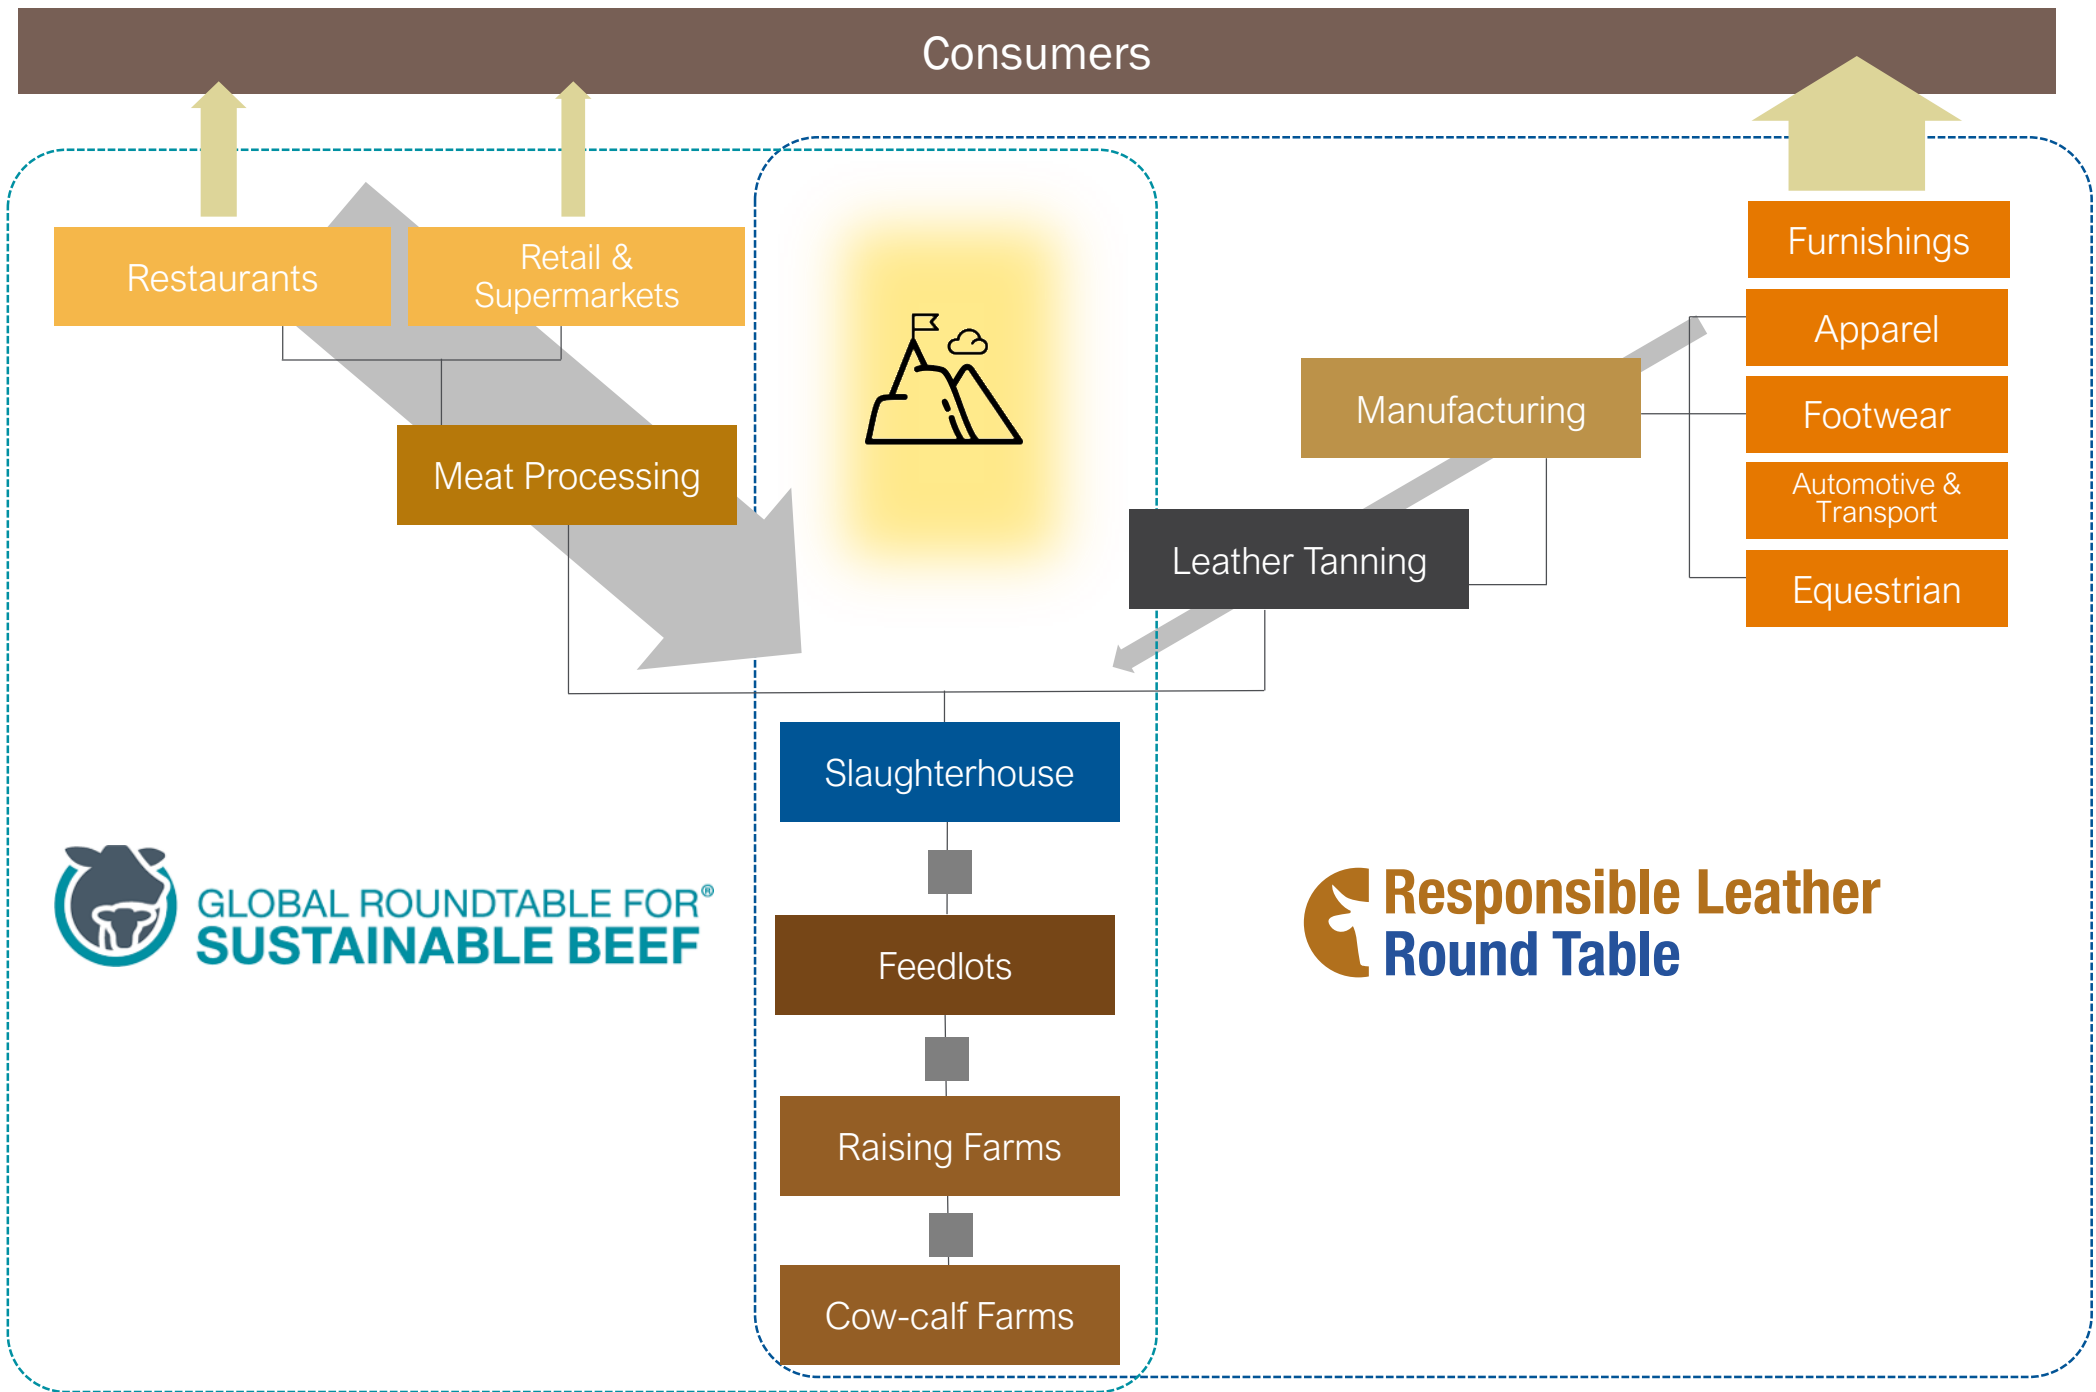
Consumers

Restaurants

Retail & Supermarkets

Meat Processing

Manufacturing

Furnishings

Apparel

Footwear

Automotive & Transport

Equestrian

Leather Tanning

Slaughterhouse

Feedlots

Raising Farms

Cow-calf Farms

GLOBAL ROUNDTABLE FOR® SUSTAINABLE BEEF

Responsible Leather Round Table